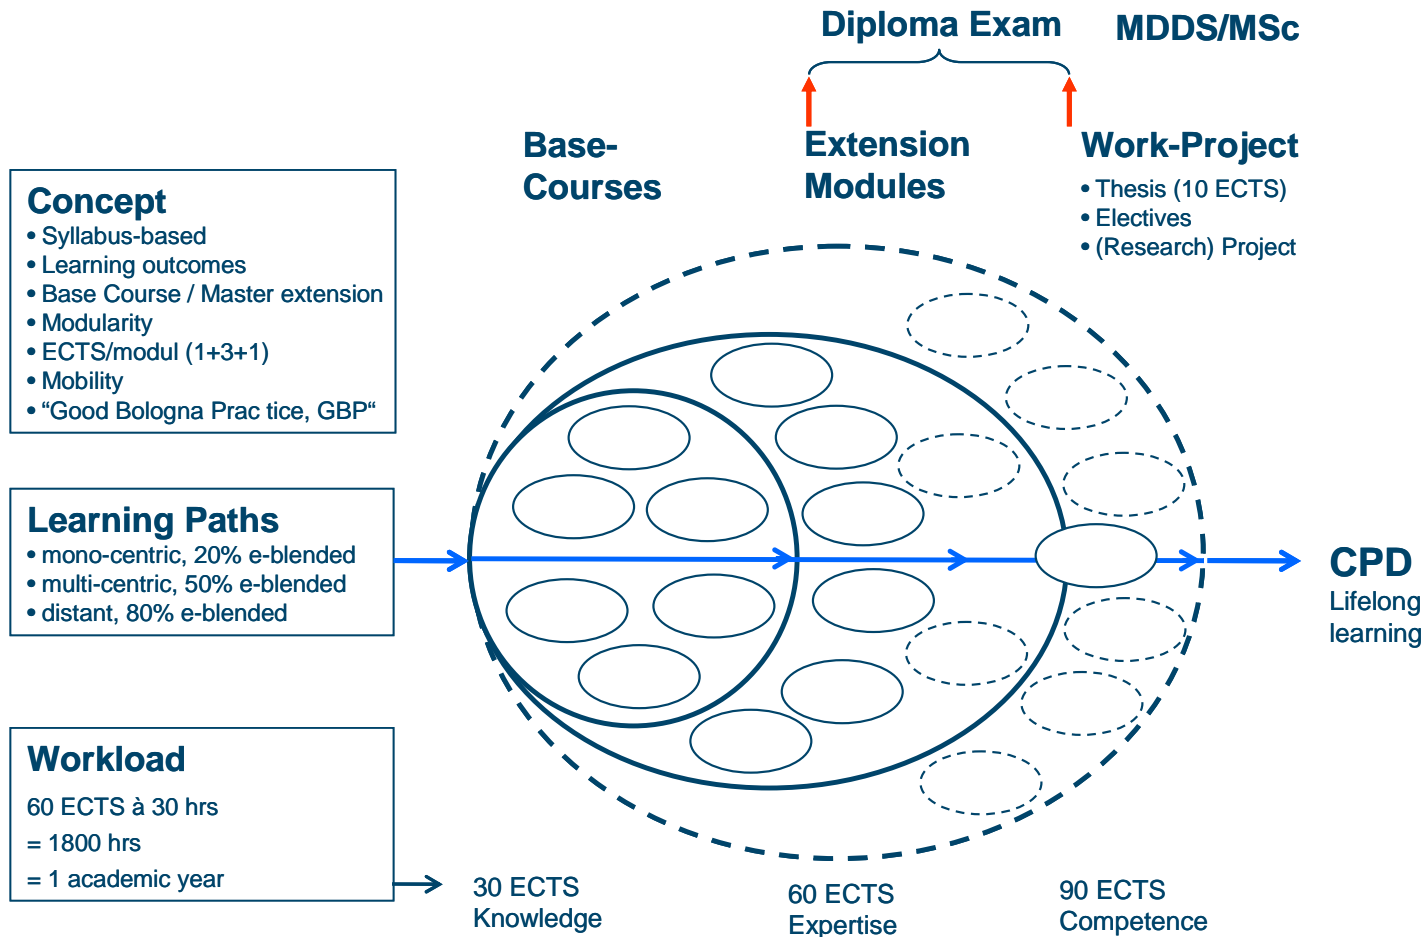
Diploma Exam

MDDS/MSc

Base-Courses

Extension Modules

Work-Project
• Thesis (10 ECTS)
• Electives
• (Research) Project

Concept
• Syllabus-based
• Learning outcomes
• Base Course / Master extension
• Modularity
• ECTS/modul (1+3+1)
• Mobility
• “Good Bologna Prac tice, GBP“

Learning Paths
• mono-centric, 20% e-blended
• multi-centric, 50% e-blended
• distant, 80% e-blended

CPD
Lifelong learning

Workload
60 ECTS à 30 hrs
= 1800 hrs
= 1 academic year

30 ECTS
Knowledge

60 ECTS
Expertise

90 ECTS
Competence